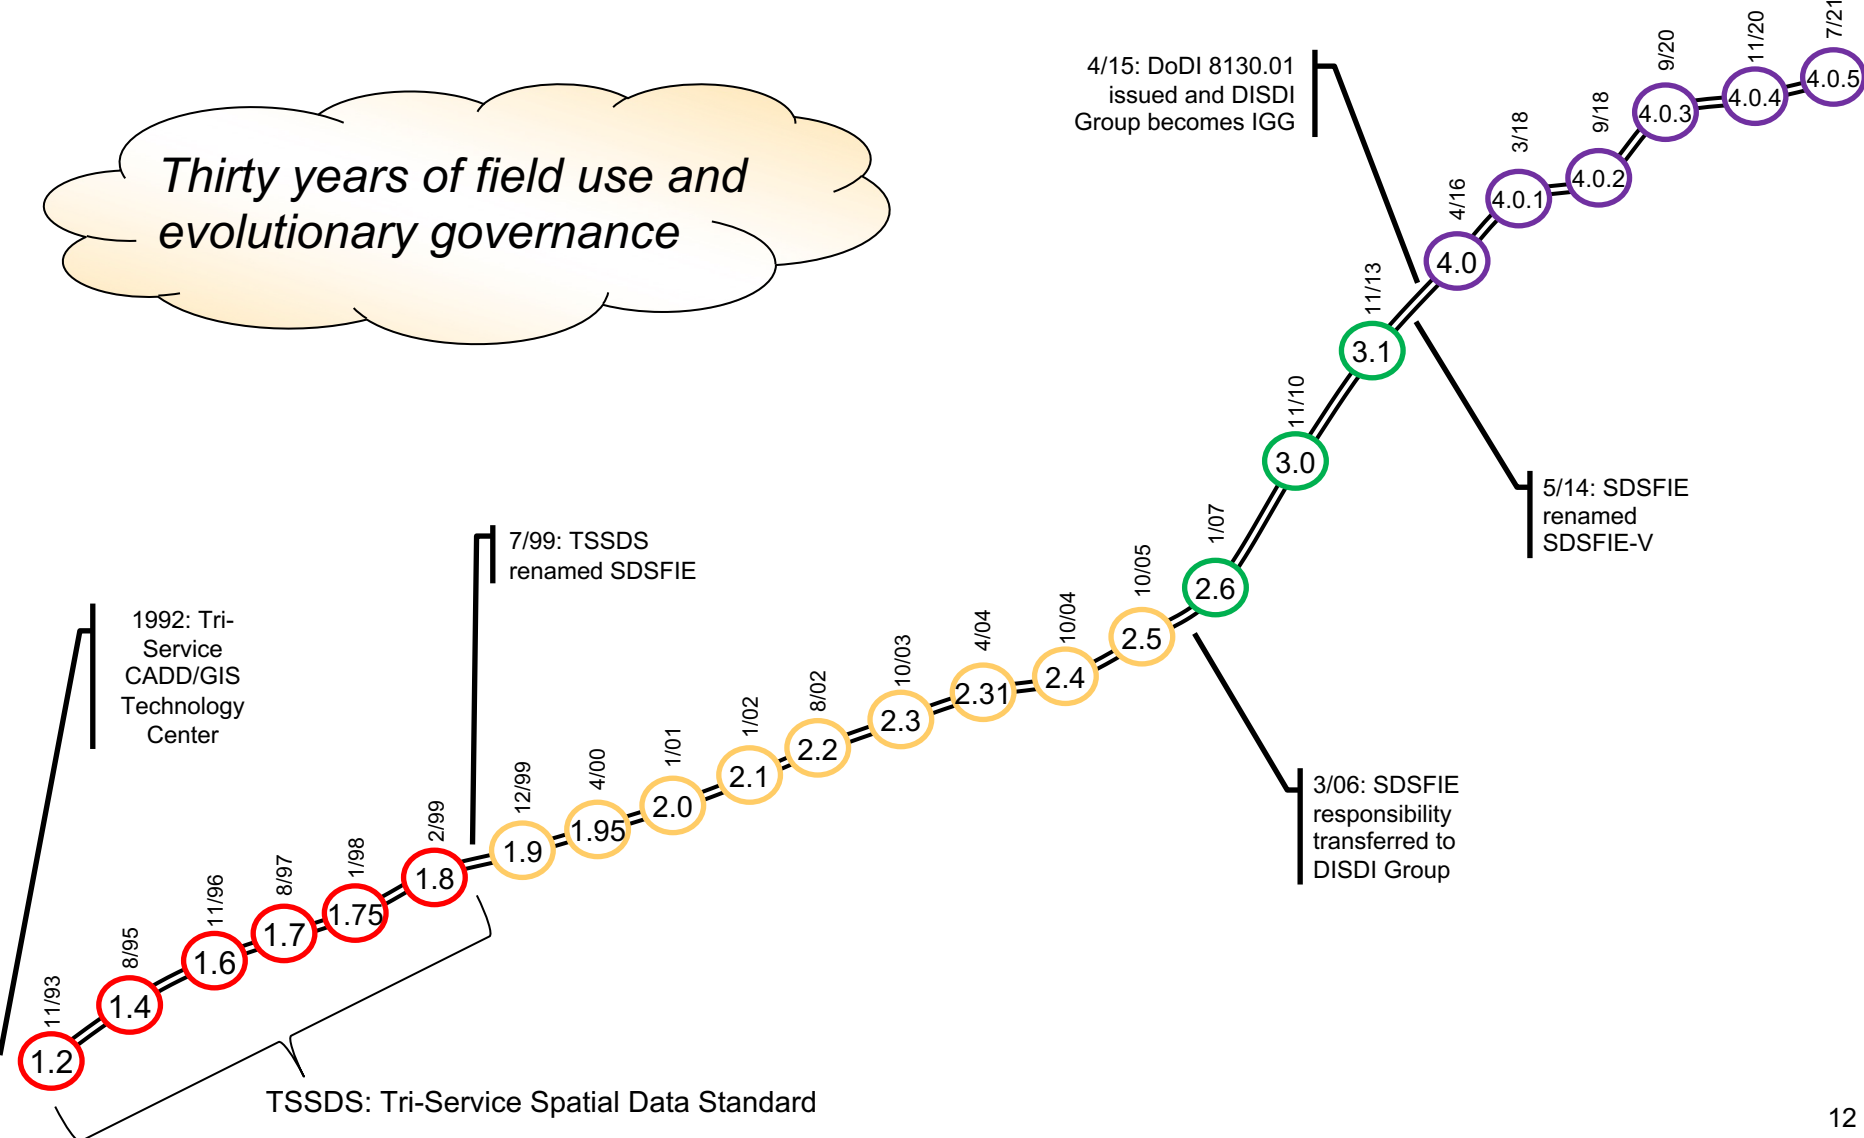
Thirty years of field use and evolutionary governance

4/15: DoDI 8130.01 issued and DISDI Group becomes IGG

7/99: TSSDS renamed SDSFIE

1992: Tri-Service CADD/GIS Technology Center

5/14: SDSFIE renamed SDSFIE-V

3/06: SDSFIE responsibility transferred to DISDI Group

11/93 1.2
8/95 1.4
11/96 1.6
8/97 1.7
1/98 1.75
2/99 1.8
12/99 1.9
4/00 1.95
1/01 2.0
1/02 2.1
8/02 2.2
10/03 2.3
4/04 2.31
10/04 2.4
10/05 2.5
1/07 2.6
11/10 3.0
11/13 3.1
4/16 4.0
3/18 4.0.1
9/18 4.0.2
9/20 4.0.3
11/20 4.0.4
7/21 4.0.5

TSSDS: Tri-Service Spatial Data Standard

12